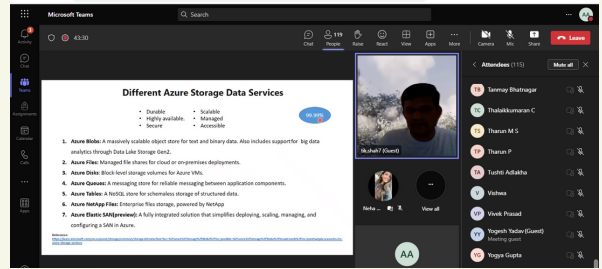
Microsoft Teams
Search
AA
Activity
Chat
Teams
Assignments
Calendar
Calls
Apps
43:30
Chat
119 People
Raise
React
View
Apps
More
Camera
Mic
Share
Leave

Different Azure Storage Data Services

• Durable
• Highly available
• Secure

• Scalable
• Managed
• Accessible

99.99%

1. Azure Blobs: A massively scalable object store for text and binary data. Also includes support for big data analytics through Data Lake Storage Gen2.
2. Azure Files: Managed file shares for cloud or on-premises deployments.
3. Azure Disks: Block-level storage volumes for Azure VMs.
4. Azure Queues: A messaging store for reliable messaging between application components.
5. Azure Tables: A NoSQL store for schemaless storage of structured data.
6. Azure NetApp Files: Enterprise files storage, powered by NetApp
7. Azure Elastic SAN(preview): A fully integrated solution that simplifies deploying, scaling, managing, and configuring a SAN in Azure.

Reference:
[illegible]

tk.shah7 (Guest)
Neha ...
View all
AA

Attendees (115)
Mute all
TB Tanmay Bhatnagar
TC Thalaikkumaran C
TM Tharun M S
TP Tharun P
TA Tushti Adlakha
V Vishwa
VP Vivek Prasad
Yogesh Yadav (Guest)
Meeting guest
YG Yogya Gupta